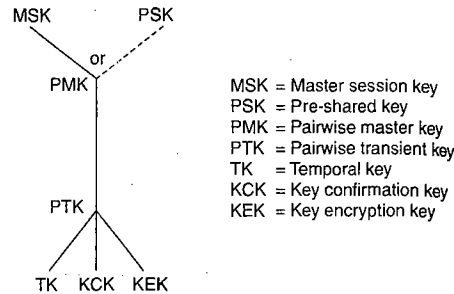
MSK PSK

or

PMK

PTK

TK KCK KEK

MSK = Master session key
PSK = Pre-shared key
PMK = Pairwise master key
PTK = Pairwise transient key
TK = Temporal key
KCK = Key confirmation key
KEK = Key encryption key